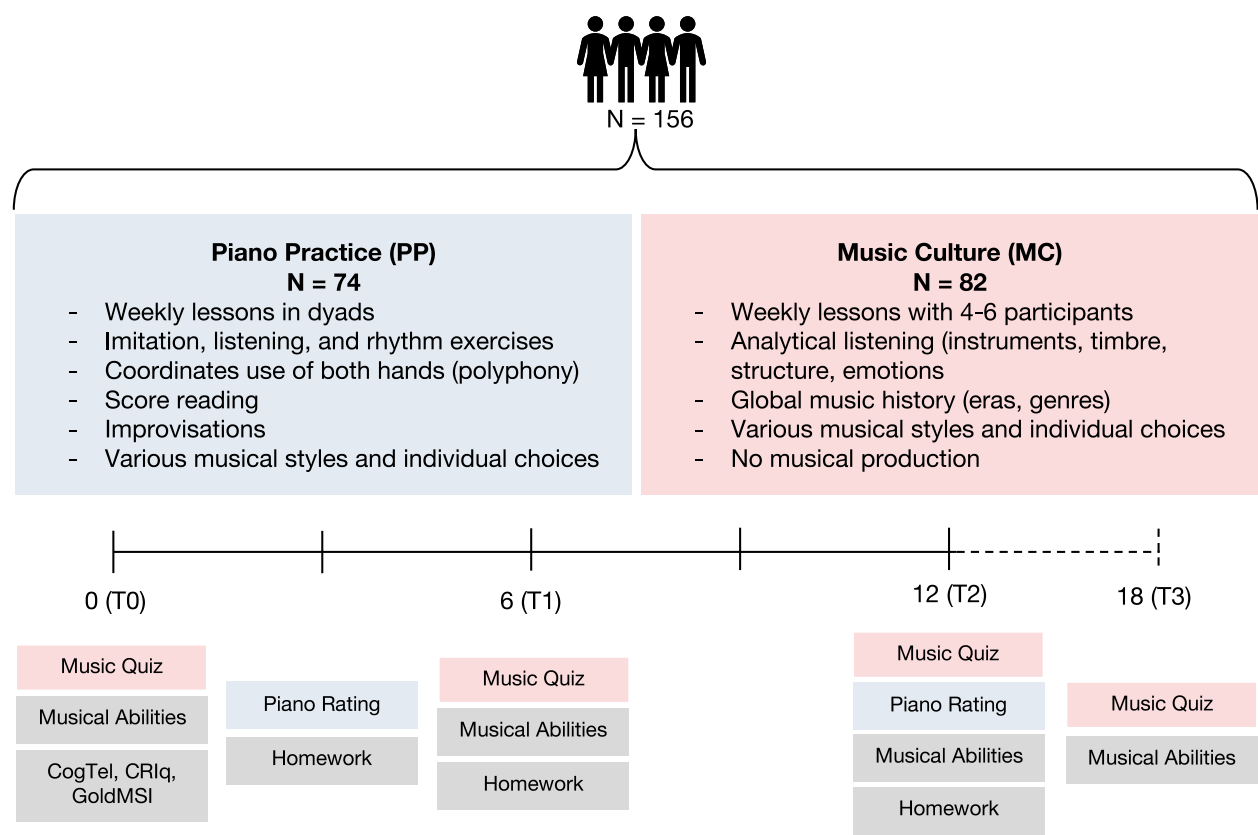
N = 156

**Piano Practice (PP)**
**N = 74**
- Weekly lessons in dyads
- Imitation, listening, and rhythm exercises
- Coordinates use of both hands (polyphony)
- Score reading
- Improvisations
- Various musical styles and individual choices

**Music Culture (MC)**
**N = 82**
- Weekly lessons with 4-6 participants
- Analytical listening (instruments, timbre, structure, emotions
- Global music history (eras, genres)
- Various musical styles and individual choices
- No musical production

0 (T0)

6 (T1)

12 (T2)

18 (T3)

Music Quiz

Musical Abilities

CogTel, CRIq, GoldMSI

Piano Rating

Homework

Music Quiz

Musical Abilities

Homework

Music Quiz

Piano Rating

Musical Abilities

Homework

Music Quiz

Musical Abilities